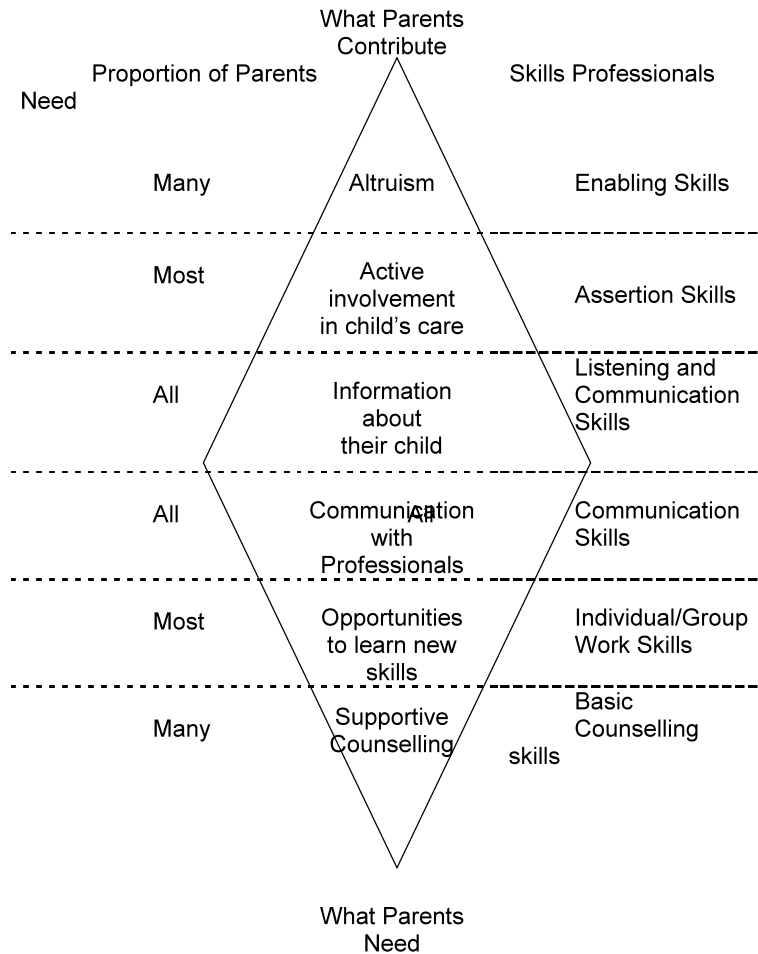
What Parents Contribute

Proportion of Parents

Skills Professionals

Need

Many

Altruism

Enabling Skills

Most

Active involvement in child's care

Assertion Skills

All

Information about their child

Listening and Communication Skills

All

Communication with Professionals

All

Communication Skills

Most

Opportunities to learn new skills

Individual/Group Work Skills

Many

Supportive Counselling

Basic Counselling

skills

What Parents Need